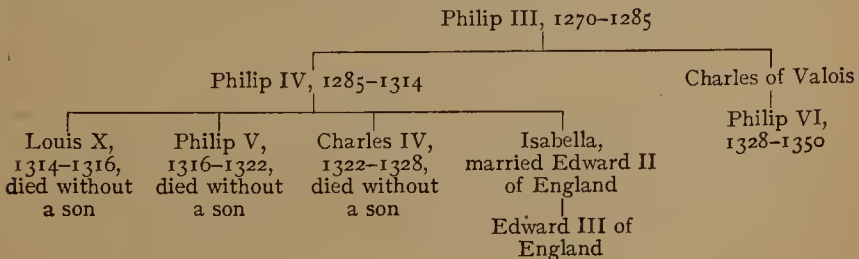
Philip III, 1270–1285

Philip IV, 1285–1314

Charles of Valois

Philip VI, 1328–1350

Louis X, 1314–1316, died without a son

Philip V, 1316–1322, died without a son

Charles IV, 1322–1328, died without a son

Isabella, married Edward II of England

Edward III of England